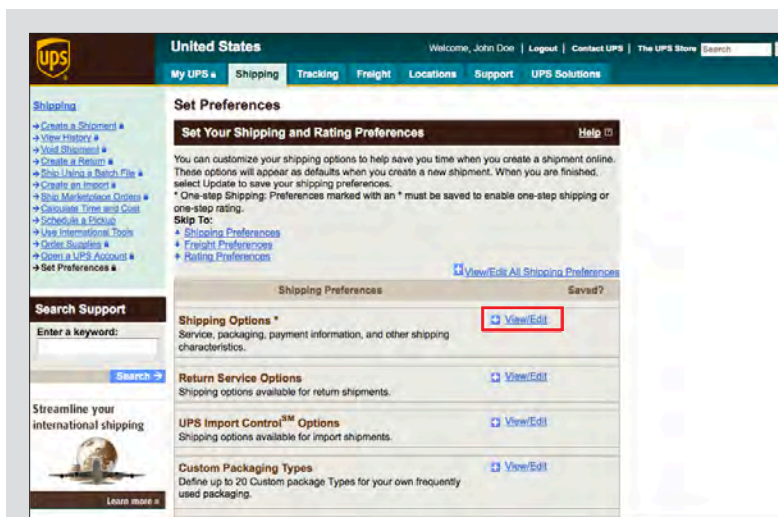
UPS

United States

Welcome, John Doe | Logout | Contact UPS | The UPS Store Search

My UPS | Shipping | Tracking | Freight | Locations | Support | UPS Solutions

Shipping
→Create a Shipment
→View History
→Void Shipment
→Create a Return
→Ship Using a Batch File
→Create an Import
→Ship Marketplace Orders
→Calculate Time and Cost
→Schedule a Pickup
→Use International Tools
→Order Supplies
→Open a UPS Account
→Set Preferences

Search Support
Enter a keyword:
Search →

Streamline your international shipping

Learn more »

Set Preferences

Set Your Shipping and Rating Preferences

Help

You can customize your shipping options to help save you time when you create a shipment online. These options will appear as defaults when you create a new shipment. When you are finished, select Update to save your shipping preferences.
* One-step Shipping: Preferences marked with an * must be saved to enable one-step shipping or one-step rating.
Skip To:
Shipping Preferences
Freight Preferences
Rating Preferences

View/Edit All Shipping Preferences

| Shipping Preferences | | Saved? |
|---|---|---|
| Shipping Options * Service, packaging, payment information, and other shipping characteristics. | View/Edit | |
| Return Service Options Shipping options available for return shipments. | View/Edit | |
| UPS Import Control$^{SM}$ Options Shipping options available for import shipments. | View/Edit | |
| Custom Packaging Types Define up to 20 Custom package Types for your own frequently used packaging. | View/Edit | |